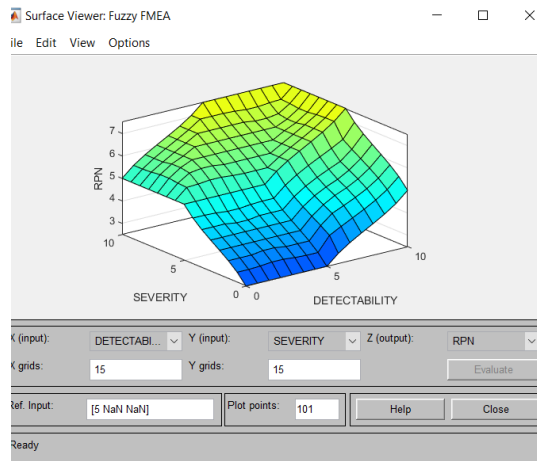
Surface Viewer: Fuzzy FMEA

ile Edit View Options

RPN
7
6
5
4
3
10
5
0
SEVERITY
0
5
10
DETECTABILITY

X (input): DETECTABI... Y (input): SEVERITY Z (output): RPN

X grids: 15 Y grids: 15 Evaluate

Ref. Input: [5 NaN NaN] Plot points: 101 Help Close

Ready